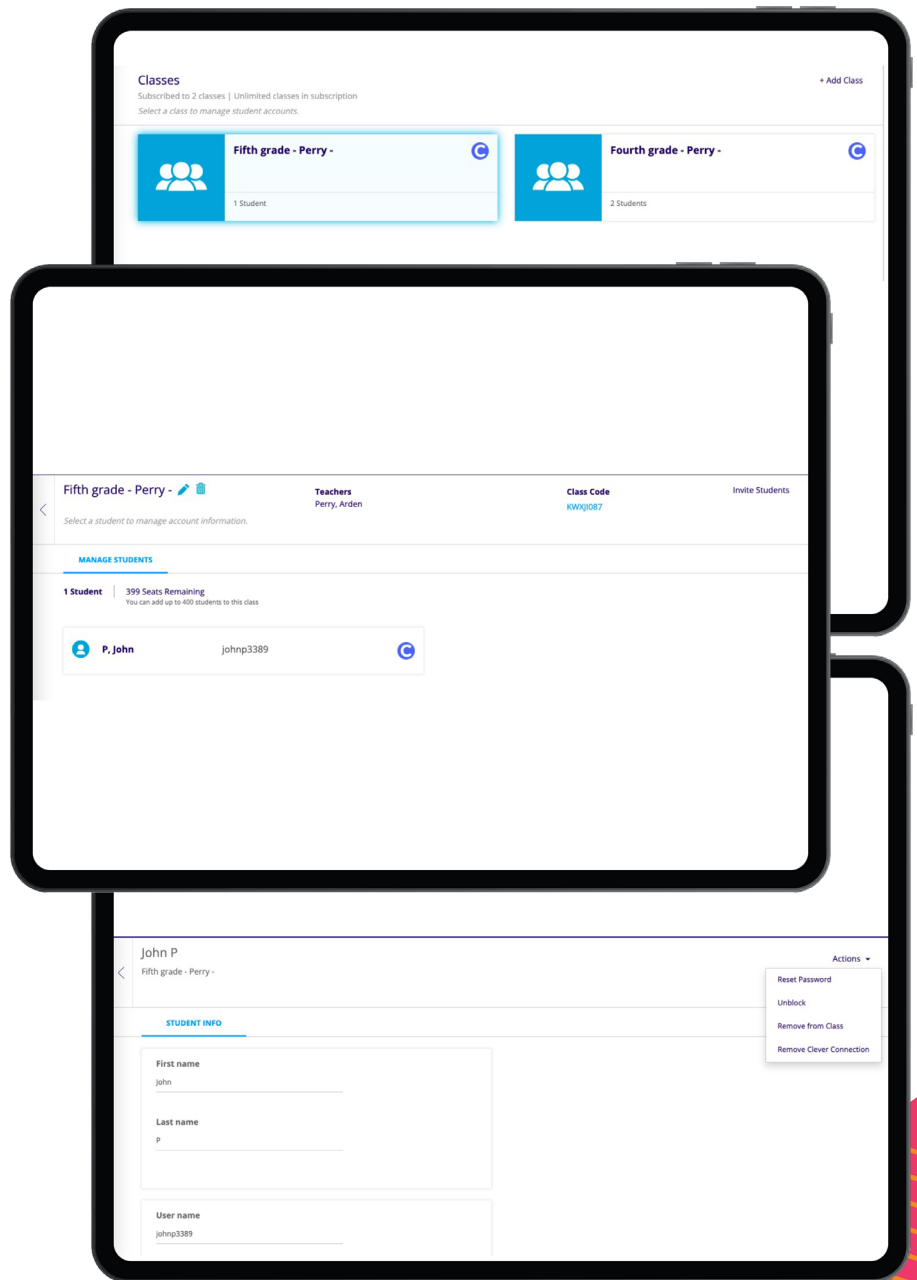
Classes
Subscribed to 2 classes | Unlimited classes in subscription
Select a class to manage student accounts.

+ Add Class

Fifth grade - Perry -
1 Student

Fourth grade - Perry -
2 Students

Fifth grade - Perry -
Select a student to manage account information.

Teachers
Perry, Arden

Class Code
KWXJI087

Invite Students

MANAGE STUDENTS

1 Student
399 Seats Remaining
You can add up to 400 students to this class

P, John
johnp3389

John P
Fifth grade - Perry -

Actions
Reset Password
Unblock
Remove from Class
Remove Clever Connection

STUDENT INFO

First name
John

Last name
P

User name
johnp3389